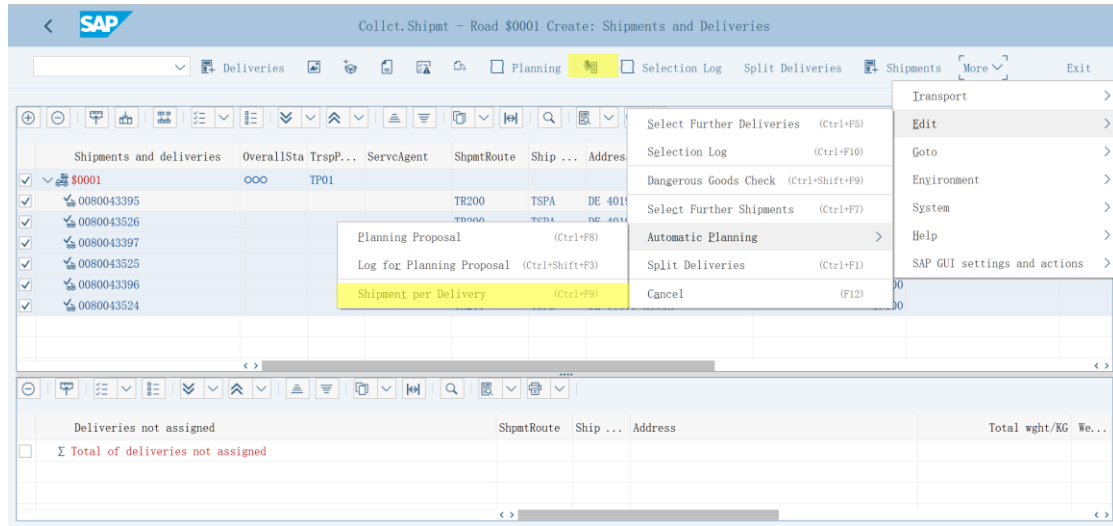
Collct.Shipmt - Road $0001 Create: Shipments and Deliveries

Deliveries Planning Selection Log Split Deliveries Shipments More Exit

Transport
Edit
Goto
Environment
System
Help
SAP GUI settings and actions

Select Further Deliveries (Ctrl+F5)
Selection Log (Ctrl+F10)
Dangerous Goods Check (Ctrl+Shift+F9)
Select Further Shipments (Ctrl+F7)
Automatic Planning
Split Deliveries (Ctrl+F1)
Cancel (F12)

Planning Proposal (Ctrl+F8)
Log for Planning Proposal (Ctrl+Shift+F3)
Shipment per Delivery (Ctrl+F9)

| Shipments and deliveries | OverallSta | TrspP... | ServcAgent | ShpmtRoute | Ship ... | Address |
|---|---|---|---|---|---|---|
| $0001 | ○○○ | TP01 | | | | |
| 0080043395 | | | | TR200 | TSPA | DE 4019 |
| 0080043526 | | | | TR200 | TSPA | DE 4019 |
| 0080043397 | | | | | | |
| 0080043525 | | | | | | |
| 0080043396 | | | | | | |
| 0080043524 | | | | | | |

| Deliveries not assigned | ShpmtRoute | Ship ... | Address | Total wght/KG | We... |
|---|---|---|---|---|---|
| Σ Total of deliveries not assigned | | | | | |